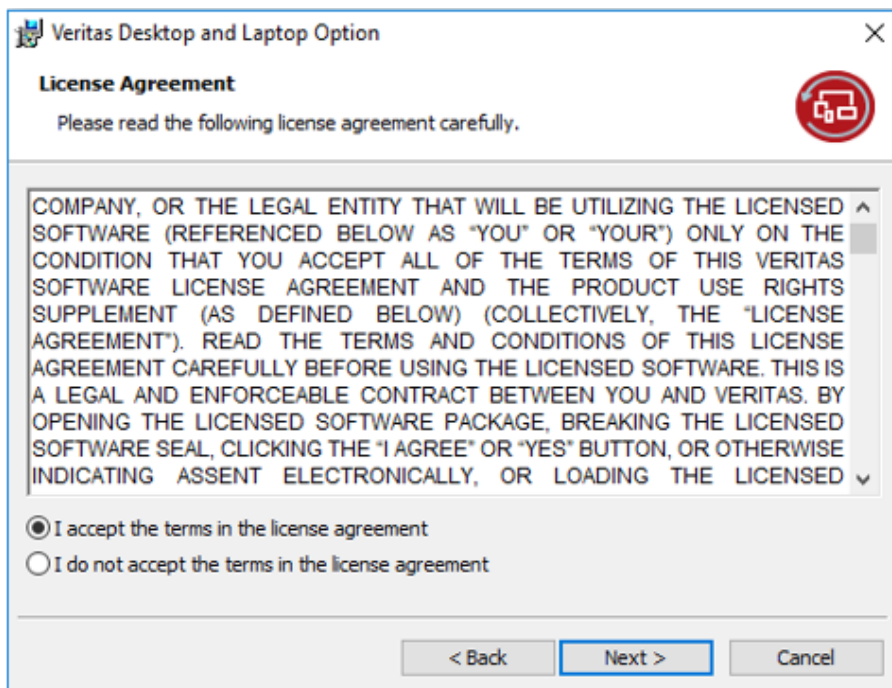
Veritas Desktop and Laptop Option

License Agreement

Please read the following license agreement carefully.

COMPANY, OR THE LEGAL ENTITY THAT WILL BE UTILIZING THE LICENSED SOFTWARE (REFERENCED BELOW AS "YOU" OR "YOUR") ONLY ON THE CONDITION THAT YOU ACCEPT ALL OF THE TERMS OF THIS VERITAS SOFTWARE LICENSE AGREEMENT AND THE PRODUCT USE RIGHTS SUPPLEMENT (AS DEFINED BELOW) (COLLECTIVELY, THE "LICENSE AGREEMENT"). READ THE TERMS AND CONDITIONS OF THIS LICENSE AGREEMENT CAREFULLY BEFORE USING THE LICENSED SOFTWARE. THIS IS A LEGAL AND ENFORCEABLE CONTRACT BETWEEN YOU AND VERITAS. BY OPENING THE LICENSED SOFTWARE PACKAGE, BREAKING THE LICENSED SOFTWARE SEAL, CLICKING THE "I AGREE" OR "YES" BUTTON, OR OTHERWISE INDICATING ASSENT ELECTRONICALLY, OR LOADING THE LICENSED

I accept the terms in the license agreement

I do not accept the terms in the license agreement

< Back

Next >

Cancel